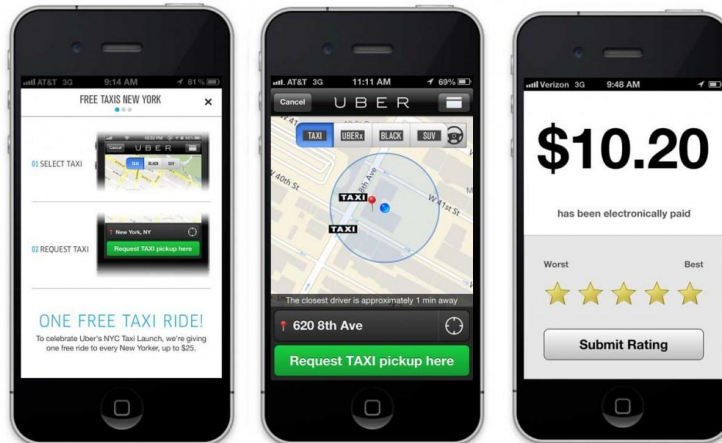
AT&T 3G 9:14 AM 81%

FREE TAXIS NEW YORK

×

01 SELECT TAXI

UBER

TAXI BLACK SUV

02 REQUEST TAXI

New York, NY

Request TAXI pickup here

ONE FREE TAXI RIDE!

To celebrate Uber's NYC Taxi Launch, we're giving one free ride to every New Yorker, up to $25.

AT&T 3G 11:11 AM 69%

Cancel

UBER

TAXI UBERx BLACK SUV

W 40th St

8th Ave

W 41st St

TAXI

TAXI

The closest driver is approximately 1 min away

620 8th Ave

Request TAXI pickup here

Verizon 3G 9:48 AM

$10.20

has been electronically paid

Worst

Best

Submit Rating